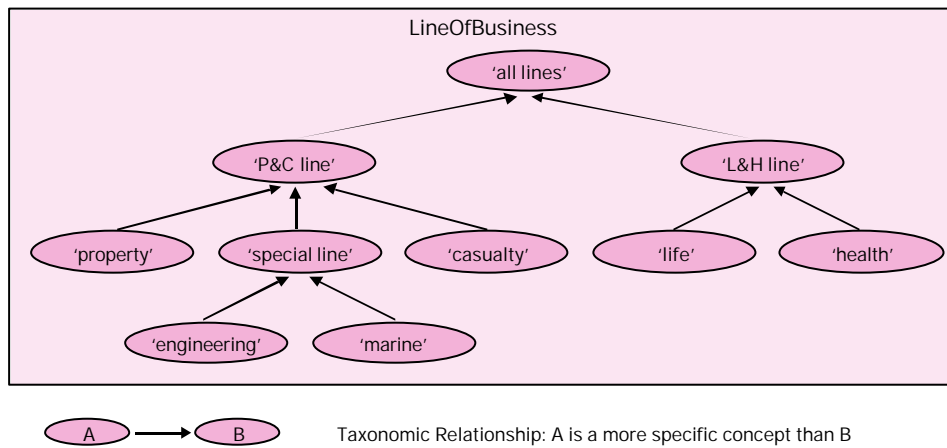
LineOfBusiness

'all lines'

'P&C line'

'L&H line'

'property'

'special line'

'casualty'

'life'

'health'

'engineering'

'marine'

A

B

Taxonomic Relationship: A is a more specific concept than B